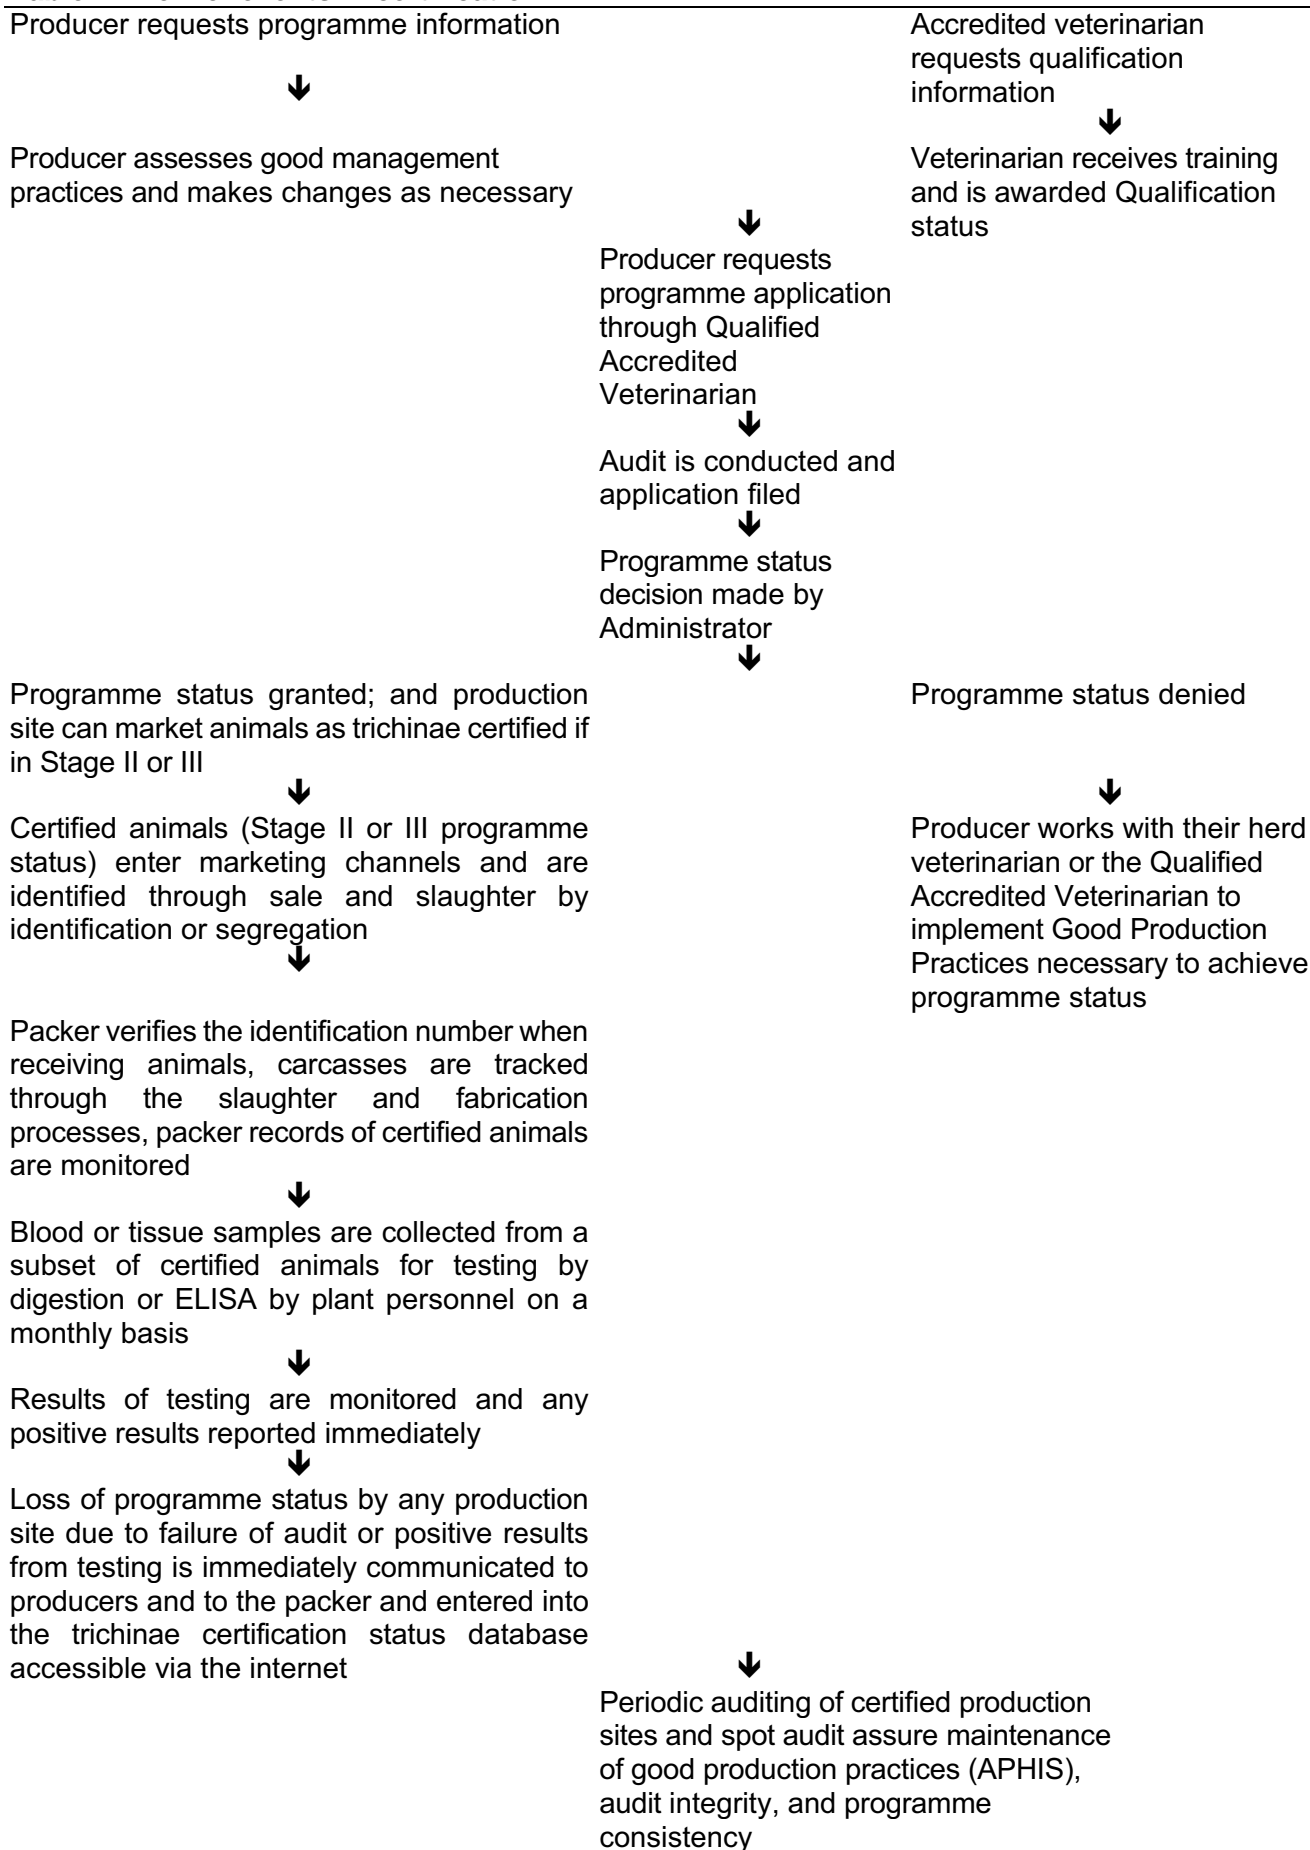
Producer requests programme information

Accredited veterinarian requests qualification information

Producer assesses good management practices and makes changes as necessary

Veterinarian receives training and is awarded Qualification status

Producer requests programme application through Qualified Accredited Veterinarian

Audit is conducted and application filed

Programme status decision made by Administrator

Programme status granted; and production site can market animals as trichinae certified if in Stage II or III

Programme status denied

Certified animals (Stage II or III programme status) enter marketing channels and are identified through sale and slaughter by identification or segregation

Producer works with their herd veterinarian or the Qualified Accredited Veterinarian to implement Good Production Practices necessary to achieve programme status

Packer verifies the identification number when receiving animals, carcasses are tracked through the slaughter and fabrication processes, packer records of certified animals are monitored

Blood or tissue samples are collected from a subset of certified animals for testing by digestion or ELISA by plant personnel on a monthly basis

Results of testing are monitored and any positive results reported immediately

Loss of programme status by any production site due to failure of audit or positive results from testing is immediately communicated to producers and to the packer and entered into the trichinae certification status database accessible via the internet

Periodic auditing of certified production sites and spot audit assure maintenance of good production practices (APHIS), audit integrity, and programme consistency